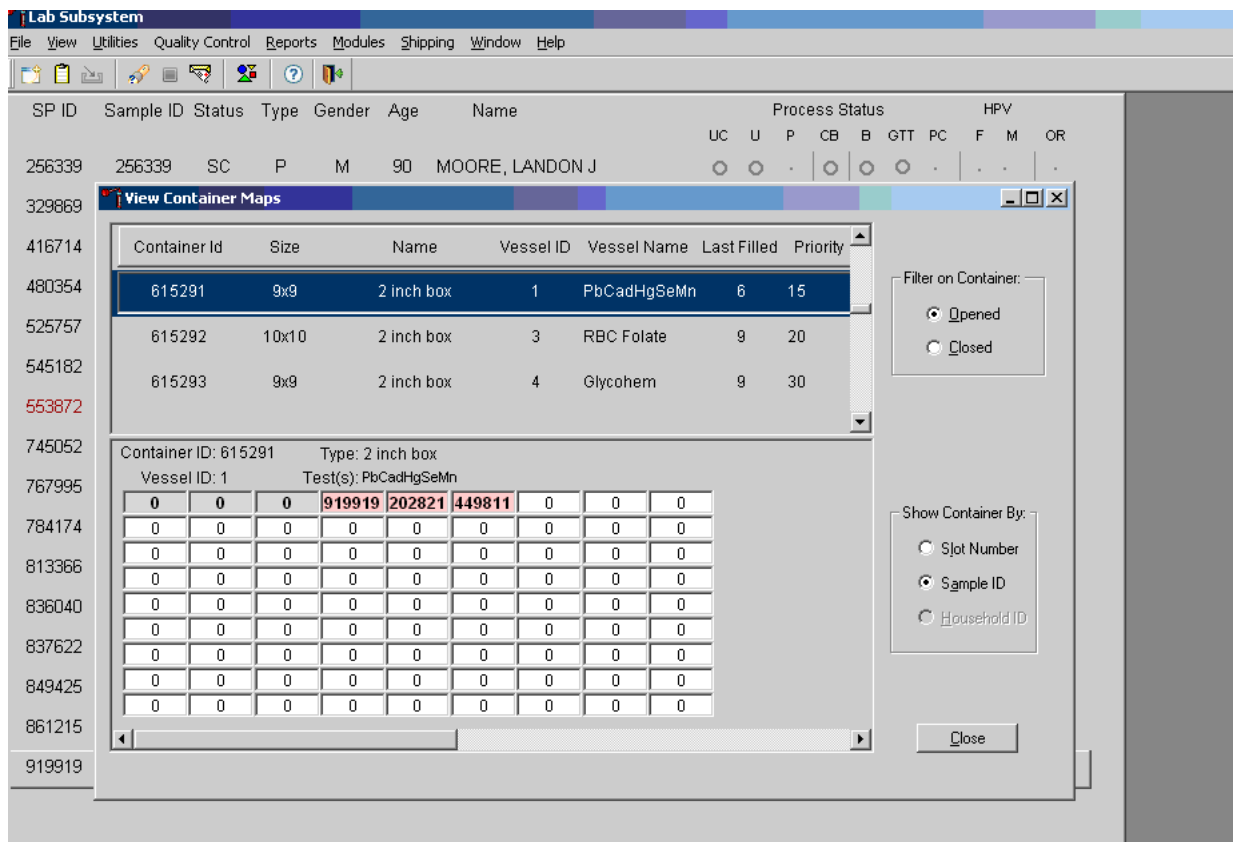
Lab Subsystem

File View Utilities Quality Control Reports Modules Shipping Window Help

SP ID Sample ID Status Type Gender Age Name Process Status HPV

UC U P CB B GTT PC F M OR

256339 256339 SC P M 90 MOORE, LANDON J

329869
416714
480354
525757
545182
553872
745052
767995
784174
813366
836040
837622
849425
861215
919919

View Container Maps

| Container Id | Size | Name | Vessel ID | Vessel Name | Last Filled | Priority |
|---|---|---|---|---|---|---|
| 615291 | 9x9 | 2 inch box | 1 | PbCadHgSeMn | 6 | 15 |
| 615292 | 10x10 | 2 inch box | 3 | RBC Folate | 9 | 20 |
| 615293 | 9x9 | 2 inch box | 4 | Glycohem | 9 | 30 |

Filter on Container:
Opened
Closed

Container ID: 615291 Type: 2 inch box
Vessel ID: 1 Test(s): PbCadHgSeMn

| 0 | 0 | 0 | 919919 | 202821 | 449811 | 0 | 0 | 0 |
|---|---|---|---|---|---|---|---|---|
| 0 | 0 | 0 | 0 | 0 | 0 | 0 | 0 | 0 |
| 0 | 0 | 0 | 0 | 0 | 0 | 0 | 0 | 0 |
| 0 | 0 | 0 | 0 | 0 | 0 | 0 | 0 | 0 |
| 0 | 0 | 0 | 0 | 0 | 0 | 0 | 0 | 0 |
| 0 | 0 | 0 | 0 | 0 | 0 | 0 | 0 | 0 |
| 0 | 0 | 0 | 0 | 0 | 0 | 0 | 0 | 0 |
| 0 | 0 | 0 | 0 | 0 | 0 | 0 | 0 | 0 |
| 0 | 0 | 0 | 0 | 0 | 0 | 0 | 0 | 0 |

Show Container By:
Slot Number
Sample ID
Household ID

Close